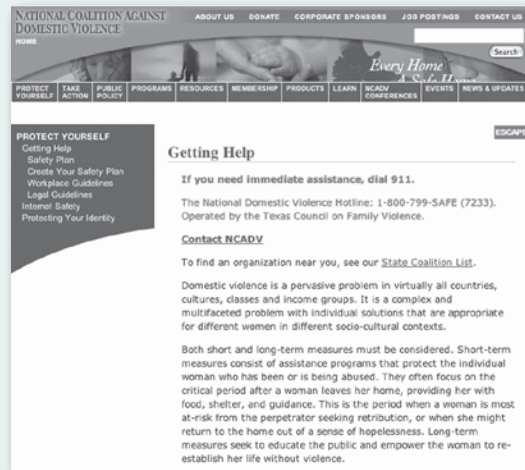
NATIONAL COALITION AGAINST DOMESTIC VIOLENCE
HOME

ABOUT US DONATE CORPORATE SPONSORS JOB POSTINGS CONTACT US

Search

Every Home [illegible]

PROTECT YOURSELF TAKE ACTION PUBLIC POLICY PROGRAMS RESOURCES MEMBERSHIP PRODUCTS LEARN NCADV CONFERENCES EVENTS NEWS & UPDATES

PROTECT YOURSELF
Getting Help
Safety Plan
Create Your Safety Plan
Workplace Guidelines
Legal Guidelines
Internet Safety
Protecting Your Identity

ESCAPE

Getting Help

If you need immediate assistance, dial 911.

The National Domestic Violence Hotline: 1-800-799-SAFE (7233). Operated by the Texas Council on Family Violence.

Contact NCADV

To find an organization near you, see our State Coalition List.

Domestic violence is a pervasive problem in virtually all countries, cultures, classes and income groups. It is a complex and multifaceted problem with individual solutions that are appropriate for different women in different socio-cultural contexts.

Both short and long-term measures must be considered. Short-term measures consist of assistance programs that protect the individual woman who has been or is being abused. They often focus on the critical period after a woman leaves her home, providing her with food, shelter, and guidance. This is the period when a woman is most at-risk from the perpetrator seeking retribution, or when she might return to the home out of a sense of hopelessness. Long-term measures seek to educate the public and empower the woman to re-establish her life without violence.